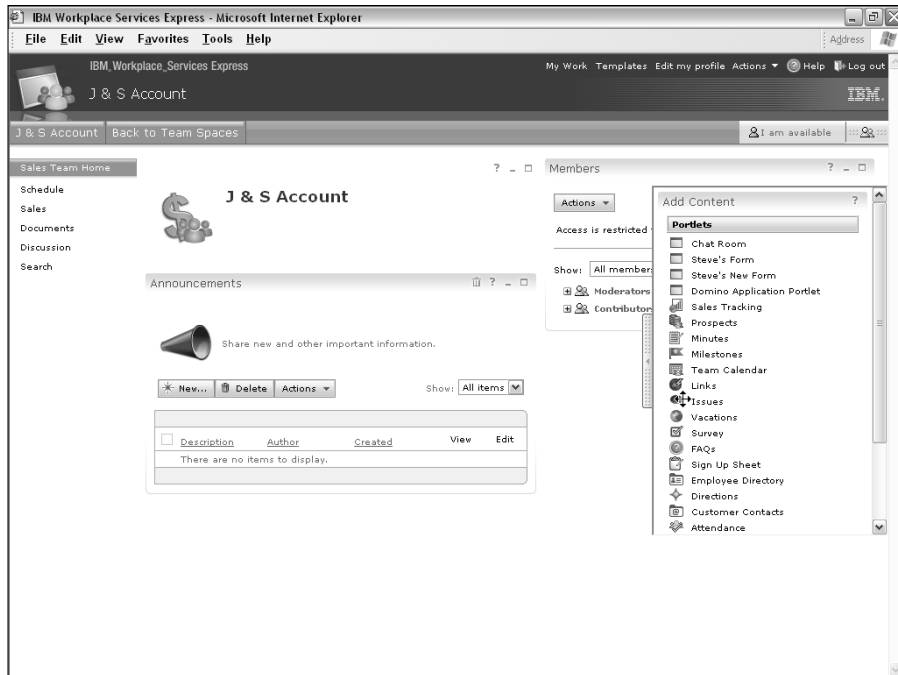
IBM Workplace Services Express - Microsoft Internet Explorer

File Edit View Favorites Tools Help

Address

IBM_Workplace_Services Express

My Work Templates Edit my profile Actions ▼ Help Log out

J & S Account

IBM.

J & S Account Back to Team Spaces

I am available

Sales Team Home

Schedule

Sales

Documents

Discussion

Search

J & S Account

Announcements

Share new and other important information.

New... Delete Actions ▼

Show: All items

| Description | Author | Created | View | Edit |
|---|---|---|---|---|
| There are no items to display. | | | | |

Members

Actions ▼

Access is restricted

Show: All member

Moderators

Contributor

Add Content

Portlets

Chat Room

Steve's Form

Steve's New Form

Domino Application Portlet

Sales Tracking

Prospects

Minutes

Milestones

Team Calendar

Links

Issues

Vacations

Survey

FAQs

Sign Up Sheet

Employee Directory

Directions

Customer Contacts

Attendance